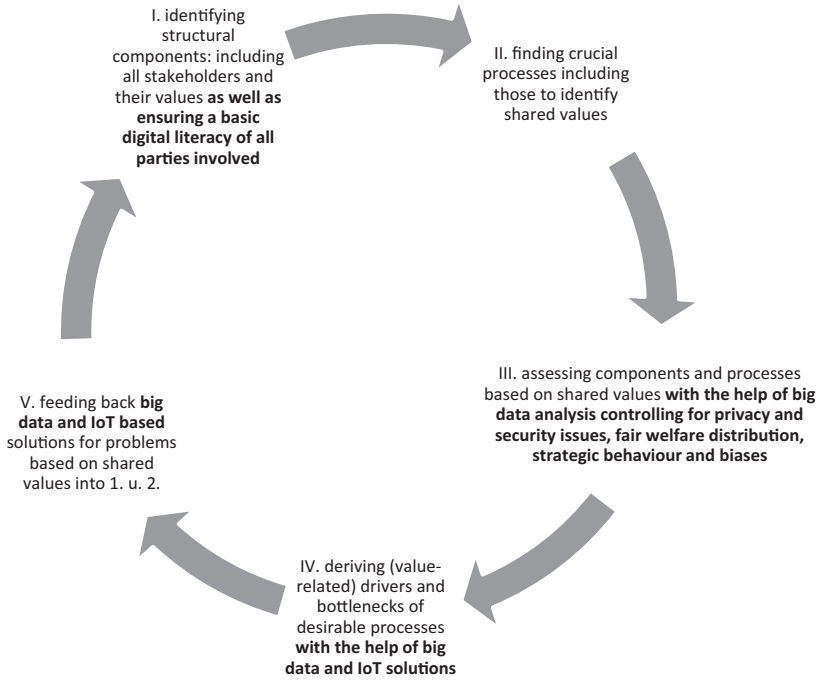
I. identifying structural components: including all stakeholders and their values **as well as ensuring a basic digital literacy of all parties involved**

II. finding crucial processes including those to identify shared values

III. assessing components and processes based on shared values **with the help of big data analysis controlling for privacy and security issues, fair welfare distribution, strategic behaviour and biases**

IV. deriving (value-related) drivers and bottlenecks of desirable processes **with the help of big data and IoT solutions**

V. feeding back **big data and IoT based** solutions for problems based on shared values into 1. u. 2.